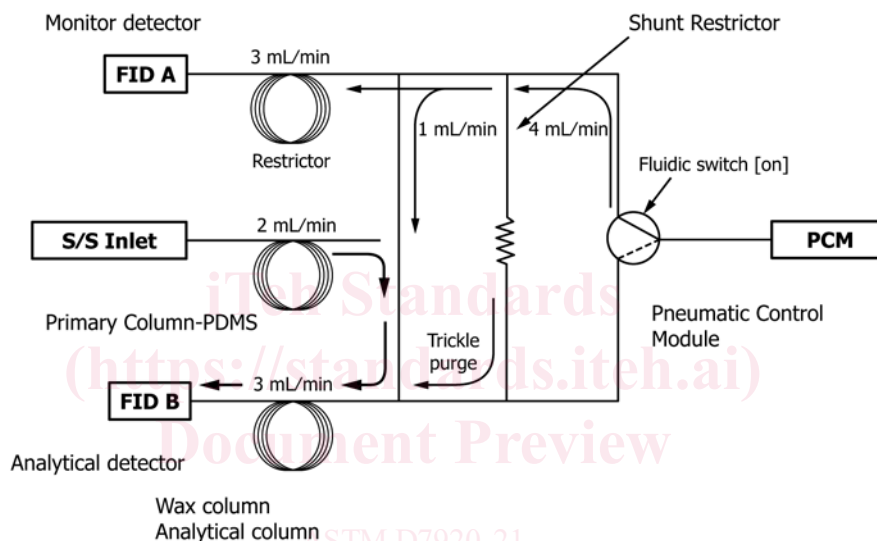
Monitor detector

Shunt Restrictor

3 mL/min

FID A

1 mL/min

4 mL/min

Restrictor

Fluidic switch [on]

2 mL/min

S/S Inlet

PCM

iTeh Standards

Primary Column-PDMS

Pneumatic Control Module

Trickle purge

(https://standards.iteh.ai)

3 mL/min

FID B

Document Preview

Analytical detector

Wax column
Analytical column

ASTM D7920-21